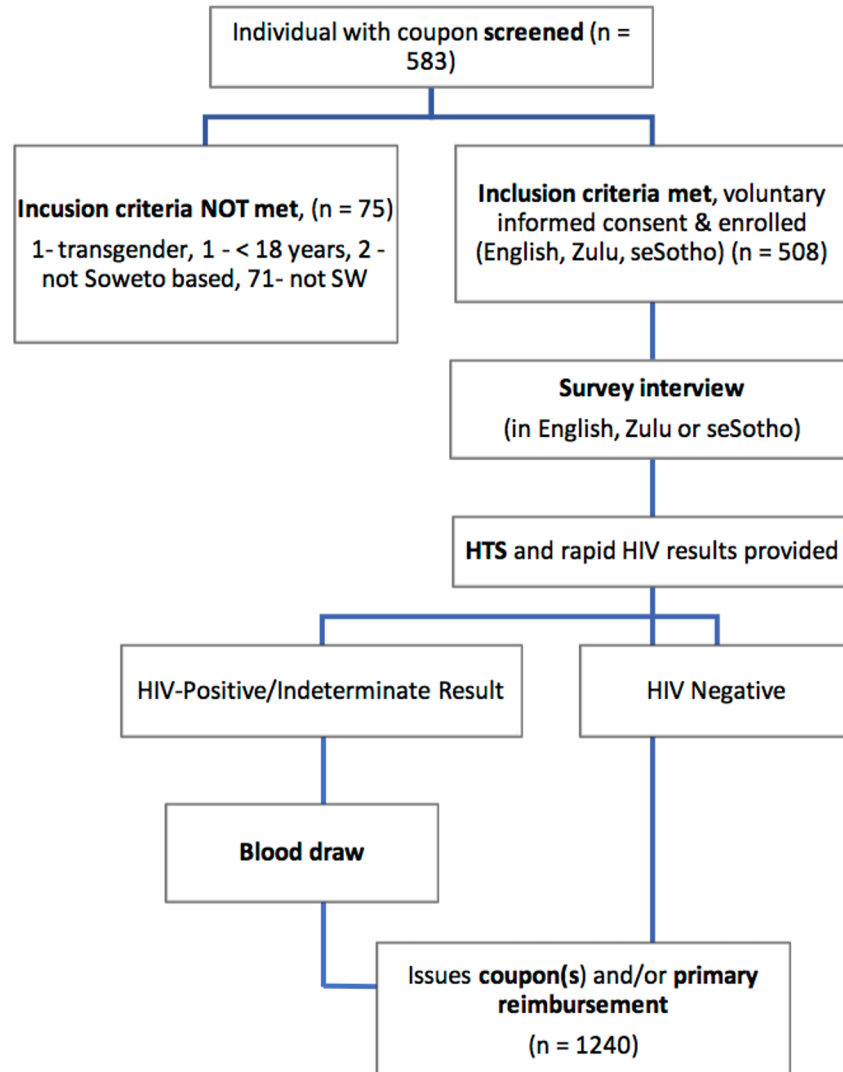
Individual with coupon **screened** (n = 583)

**Incusion criteria NOT met**, (n = 75)
1- transgender, 1 - < 18 years, 2 - not Soweto based, 71- not SW

**Inclusion criteria met**, voluntary informed consent & enrolled (English, Zulu, seSotho) (n = 508)

**Survey interview**
(in English, Zulu or seSotho)

**HTS** and rapid HIV results provided

HIV-Positive/Indeterminate Result

HIV Negative

**Blood draw**

Issues **coupon(s)** and/or **primary reimbursement**
(n = 1240)